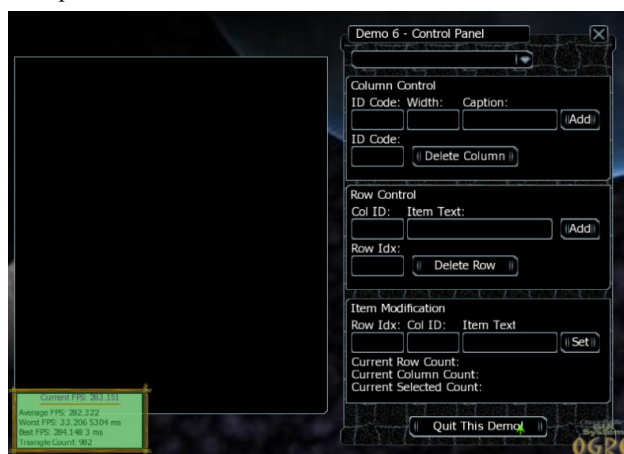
Demo 6 - Control Panel

Column Control
ID Code: Width: Caption:
Add
ID Code:
Delete Column

Row Control
Col ID: Item Text:
Add
Row Idx:
Delete Row

Item Modification
Row Idx: Col ID: Item Text
Set
Current Row Count:
Current Column Count:
Current Selected Count:

Quit This Demo

Current FPS: 283.151
Average FPS: 282.322
Worst FPS: 3.3.206 5304 ms
Best FPS: 284.148 3 ms
Triangle Count: 982

OGRE